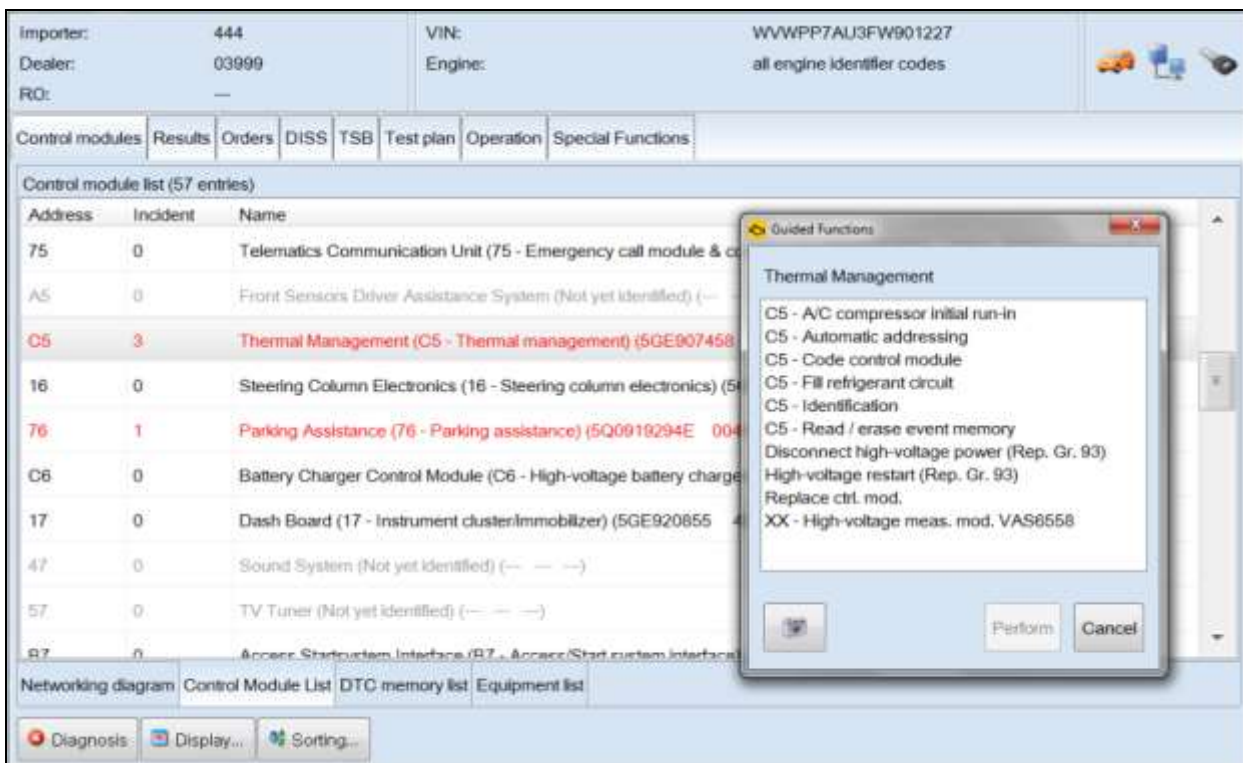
Importer: 444
Dealer: 03999
RO: —

VIN: WVWPP7AU3FW901227
Engine: all engine identifier codes

Control modules | Results | Orders | DISS | TSB | Test plan | Operation | Special Functions

Control module list (57 entries)

| Address | Incident | Name |
|---|---|---|
| 75 | 0 | Telematics Communication Unit (75 - Emergency call module & c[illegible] |
| A5 | 0 | Front Sensors Driver Assistance System (Not yet identified) (— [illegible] |
| C5 | 3 | Thermal Management (C5 - Thermal management) (5GE907458 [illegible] |
| 16 | 0 | Steering Column Electronics (16 - Steering column electronics) (5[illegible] |
| 76 | 1 | Parking Assistance (76 - Parking assistance) (5Q0919294E 00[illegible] |
| C6 | 0 | Battery Charger Control Module (C6 - High-voltage battery charge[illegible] |
| 17 | 0 | Dash Board (17 - Instrument cluster/Immobilizer) (5GE920855 4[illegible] |
| 47 | 0 | Sound System (Not yet identified) (— — —) |
| 57 | 0 | TV Tuner (Not yet identified) (— — —) |
| B7 | 0 | Access Startsystem Interface (B7 - Access/Start system interface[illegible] |

Guided Functions

Thermal Management

C5 - A/C compressor initial run-in
C5 - Automatic addressing
C5 - Code control module
C5 - Fill refrigerant circuit
C5 - Identification
C5 - Read / erase event memory
Disconnect high-voltage power (Rep. Gr. 93)
High-voltage restart (Rep. Gr. 93)
Replace ctrl. mod.
XX - High-voltage meas. mod. VAS6558

Perform
Cancel

Networking diagram | Control Module List | DTC memory list | Equipment list

Diagnosis | Display... | Sorting...